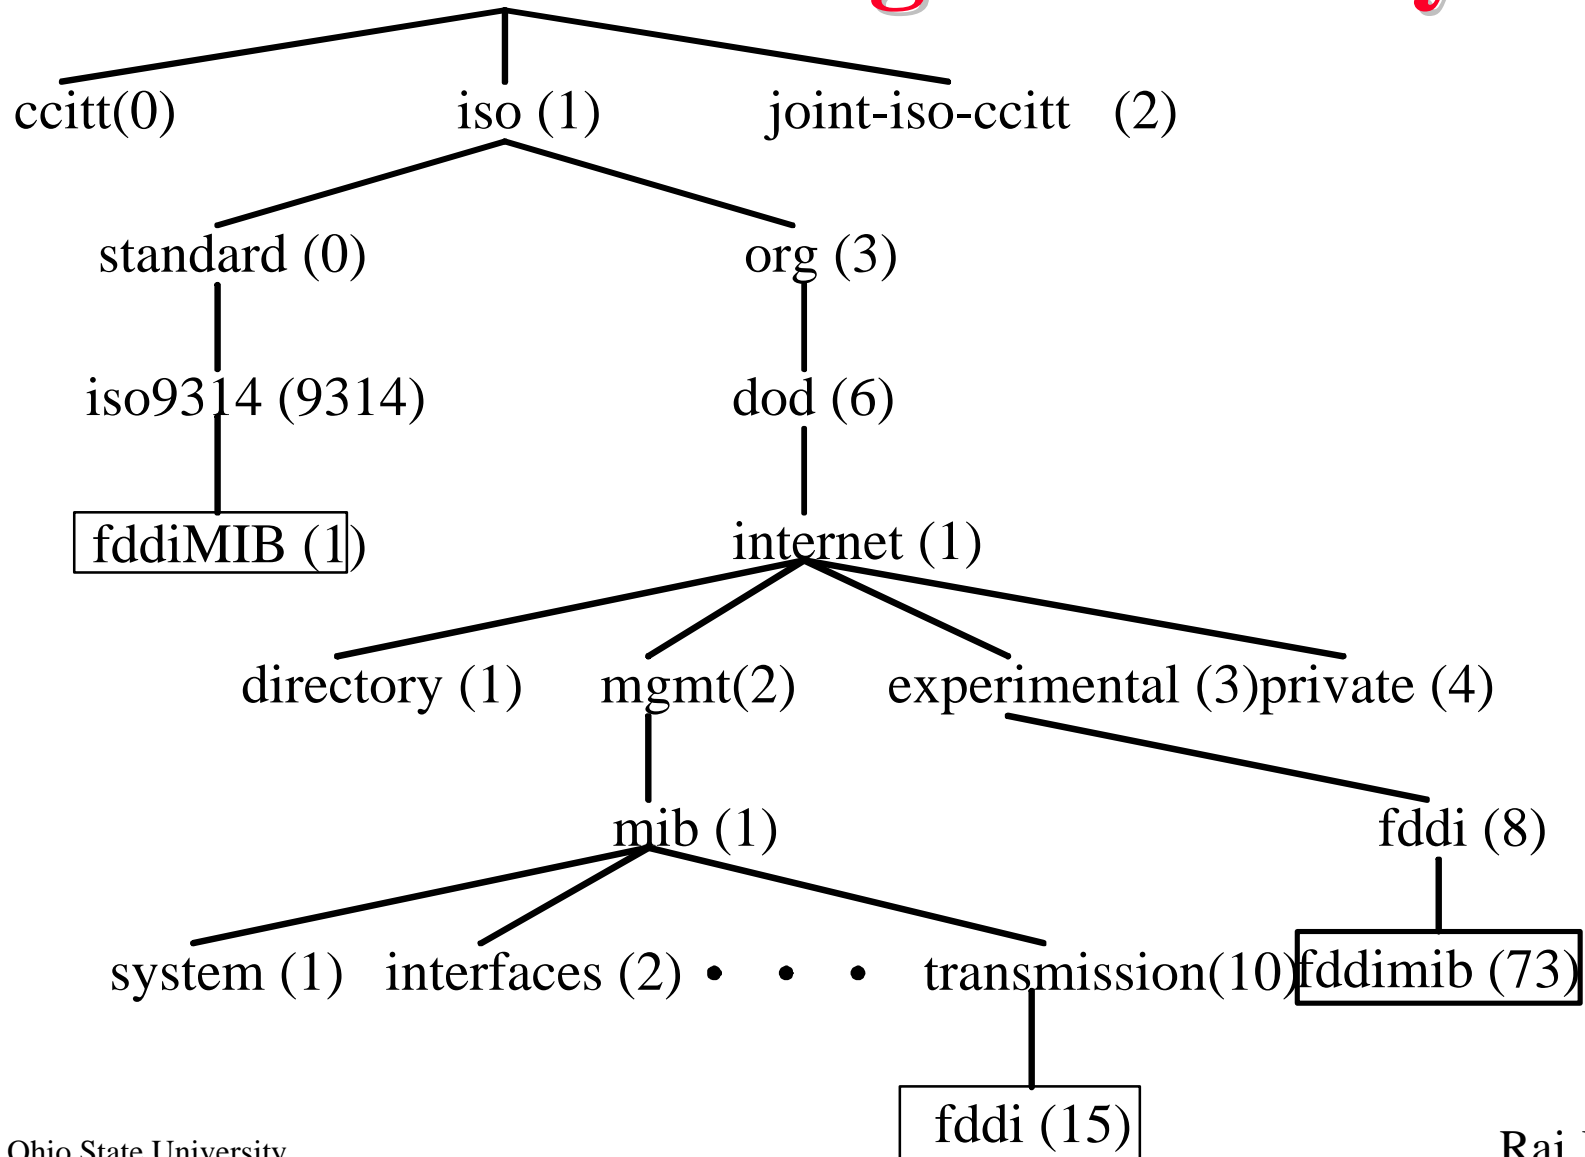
ccitt(0) iso (1) joint-iso-ccitt (2)

standard (0) org (3)

iso9314 (9314) dod (6)

fddiMIB (1) internet (1)

directory (1) mgmt(2) experimental (3)private (4)

mib (1) fddi (8)

system (1) interfaces (2) • • • transmission(10) fddimib (73)

fddi (15)

Ohio State University

Raj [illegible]